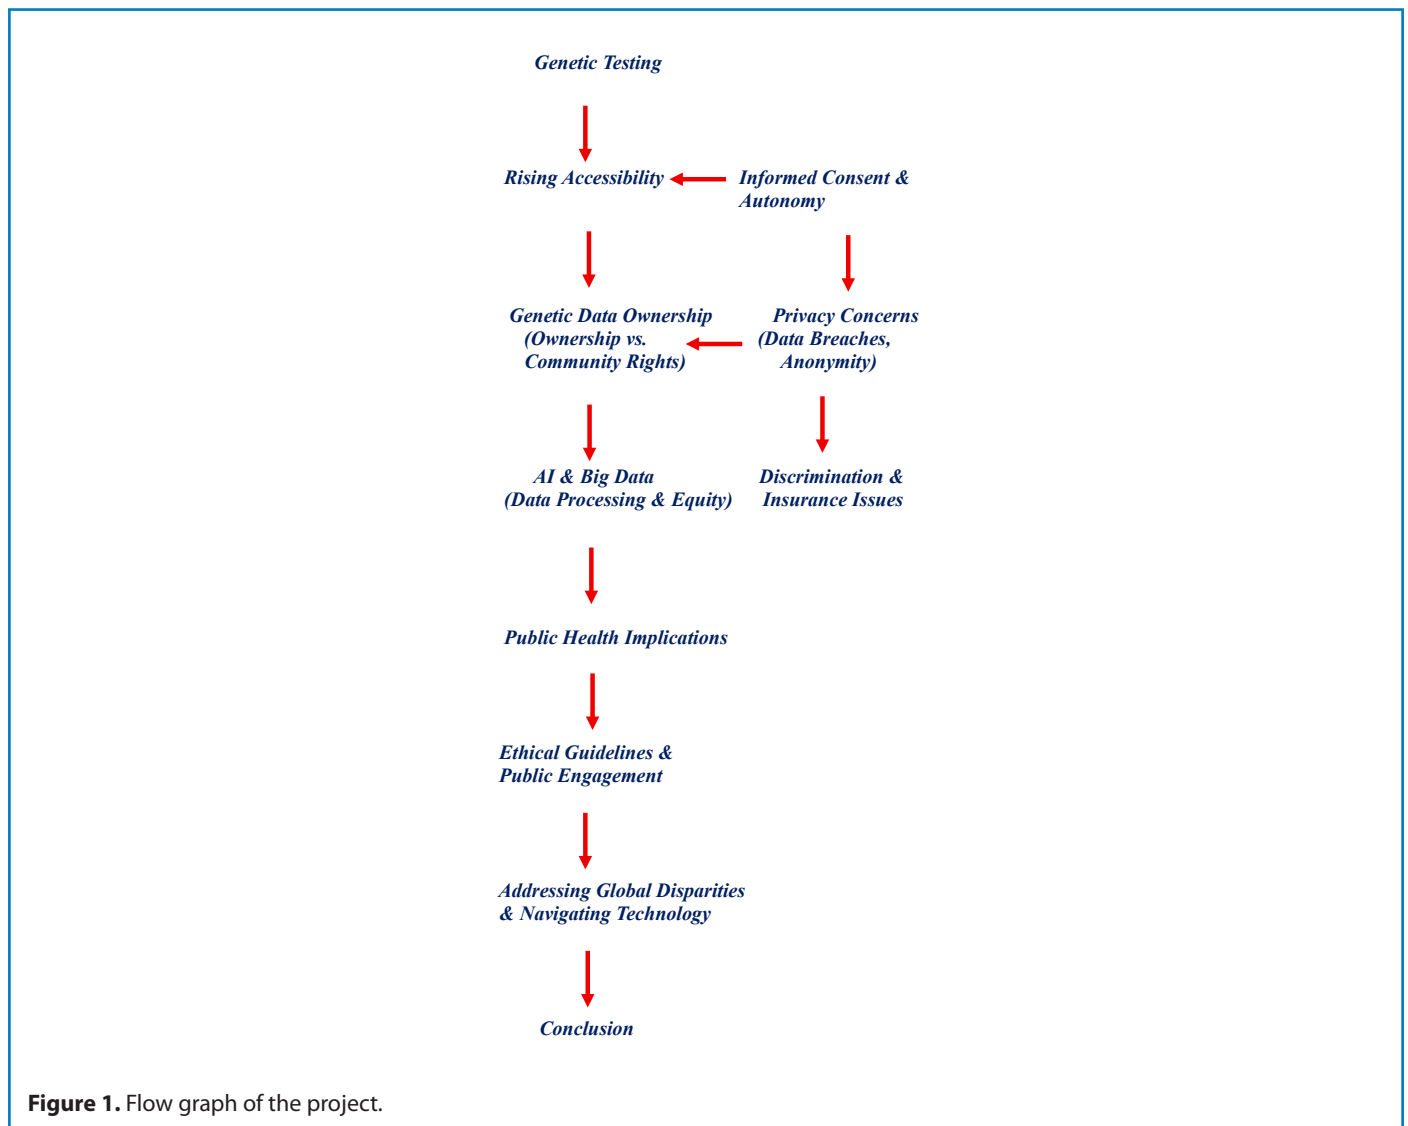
Genetic Testing

Rising Accessibility

Informed Consent & Autonomy

Genetic Data Ownership (Ownership vs. Community Rights)

Privacy Concerns (Data Breaches, Anonymity)

AI & Big Data (Data Processing & Equity)

Discrimination & Insurance Issues

Public Health Implications

Ethical Guidelines & Public Engagement

Addressing Global Disparities & Navigating Technology

Conclusion

**Figure 1.** Flow graph of the project.